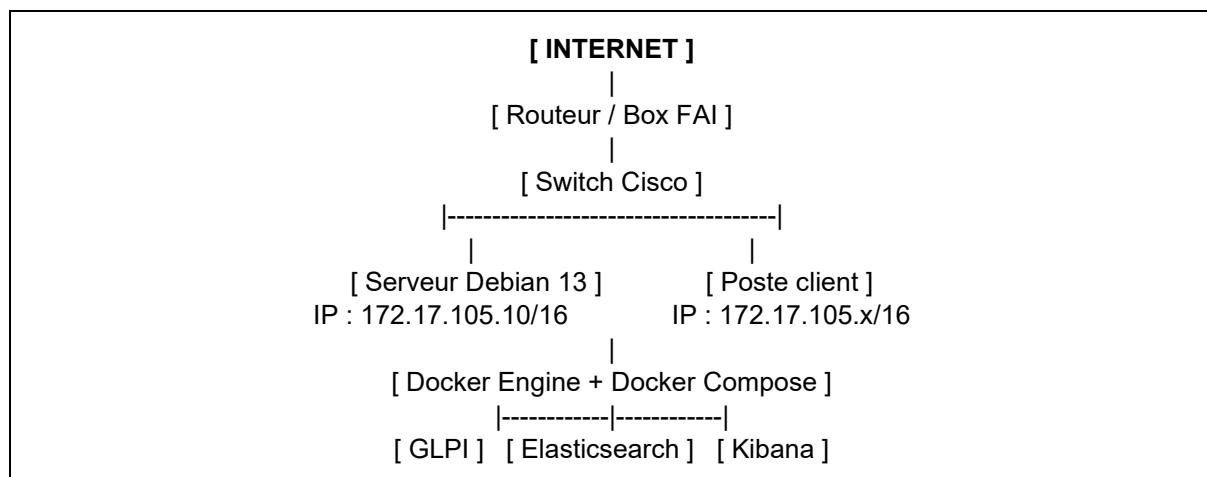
[ INTERNET ]
|
[ Routeur / Box FAI ]
|
[ Switch Cisco ]
|--------------------------------------|
| |
[ Serveur Debian 13 ] [ Poste client ]
IP : 172.17.105.10/16 IP : 172.17.105.x/16
|
[ Docker Engine + Docker Compose ]
|------------|------------|
[ GLPI ] [ Elasticsearch ] [ Kibana ]